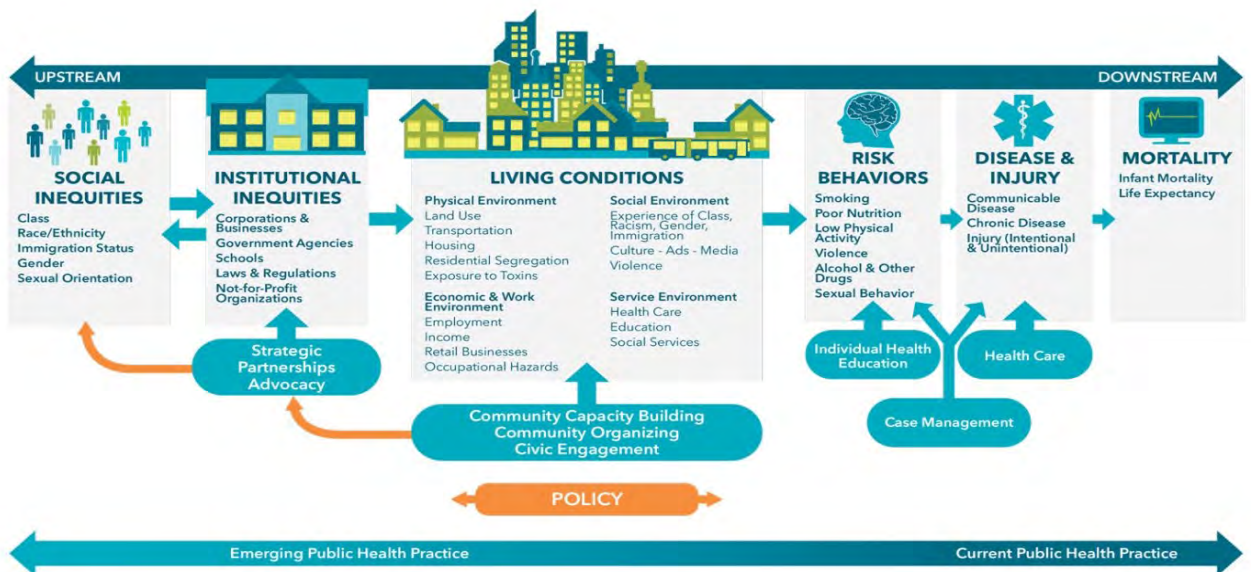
UPSTREAM

DOWNSTREAM

SOCIAL INEQUITIES
Class
Race/Ethnicity
Immigration Status
Gender
Sexual Orientation

INSTITUTIONAL INEQUITIES
Corporations & Businesses
Government Agencies
Schools
Laws & Regulations
Not-for-Profit Organizations

LIVING CONDITIONS
Physical Environment
Land Use
Transportation
Housing
Residential Segregation
Exposure to Toxins

Economic & Work Environment
Employment
Income
Retail Businesses
Occupational Hazards

Social Environment
Experience of Class, Racism, Gender, Immigration
Culture - Ads - Media
Violence

Service Environment
Health Care
Education
Social Services

RISK BEHAVIORS
Smoking
Poor Nutrition
Low Physical Activity
Violence
Alcohol & Other Drugs
Sexual Behavior

DISEASE & INJURY
Communicable Disease
Chronic Disease
Injury (Intentional & Unintentional)

MORTALITY
Infant Mortality
Life Expectancy

Strategic Partnerships Advocacy

Community Capacity Building
Community Organizing
Civic Engagement

Individual Health Education

Health Care

Case Management

POLICY

Emerging Public Health Practice

Current Public Health Practice